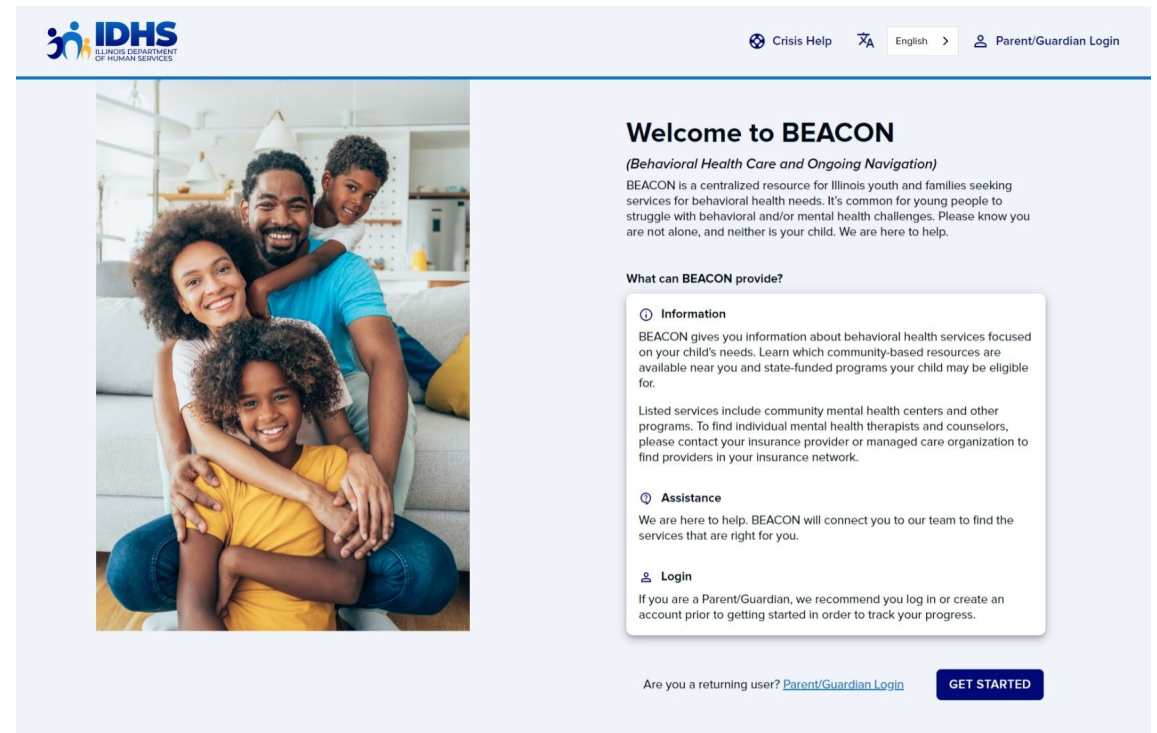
IDHS
ILLINOIS DEPARTMENT OF HUMAN SERVICES

Crisis Help English > Parent/Guardian Login

Welcome to BEACON

(Behavioral Health Care and Ongoing Navigation)

BEACON is a centralized resource for Illinois youth and families seeking services for behavioral health needs. It's common for young people to struggle with behavioral and/or mental health challenges. Please know you are not alone, and neither is your child. We are here to help.

What can BEACON provide?

Information

BEACON gives you information about behavioral health services focused on your child's needs. Learn which community-based resources are available near you and state-funded programs your child may be eligible for.

Listed services include community mental health centers and other programs. To find individual mental health therapists and counselors, please contact your insurance provider or managed care organization to find providers in your insurance network.

Assistance

We are here to help. BEACON will connect you to our team to find the services that are right for you.

Login

If you are a Parent/Guardian, we recommend you log in or create an account prior to getting started in order to track your progress.

Are you a returning user? Parent/Guardian Login

GET STARTED